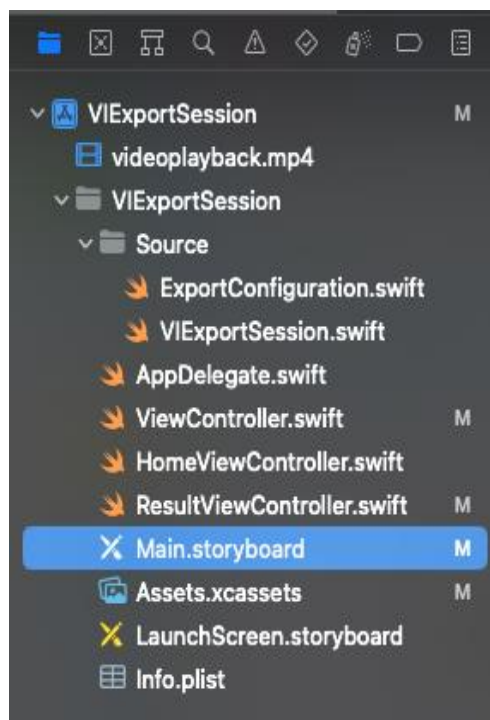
VIExportSession M
videoplayback.mp4
VIExportSession
Source
ExportConfiguration.swift
VIExportSession.swift
AppDelegate.swift
ViewController.swift M
HomeViewController.swift
ResultViewController.swift M
Main.storyboard M
Assets.xcassets M
LaunchScreen.storyboard
Info.plist